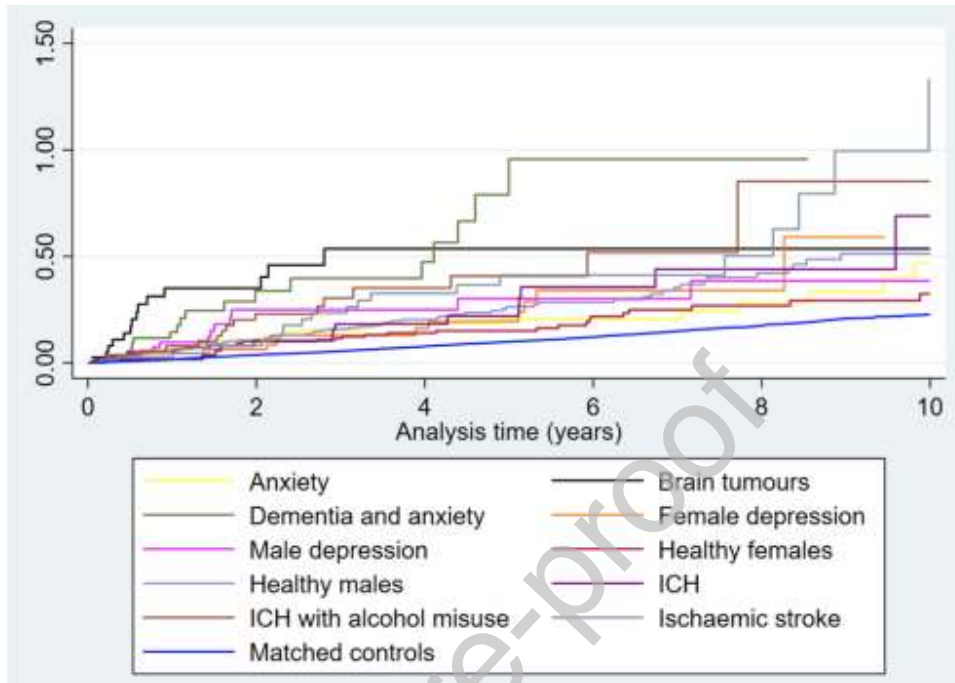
1.50
1.00
0.50
0.00
0
2
4
6
8
10
Analysis time (years)

Anxiety
Brain tumours
Dementia and anxiety
Female depression
Male depression
Healthy females
Healthy males
ICH
ICH with alcohol misuse
Ischaemic stroke
Matched controls

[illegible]e-proof